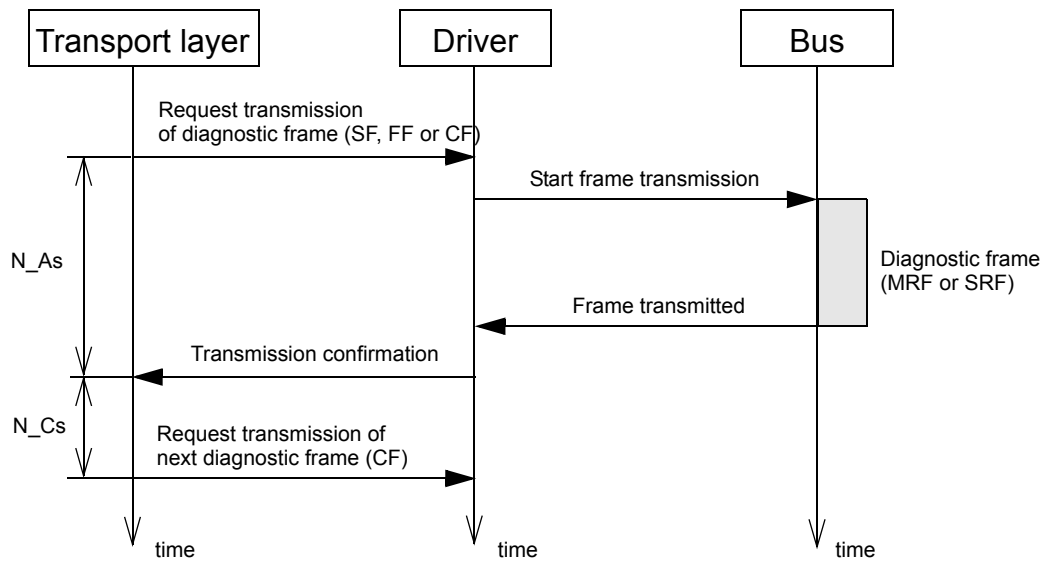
Transport layer

Driver

Bus

Request transmission of diagnostic frame (SF, FF or CF)

Start frame transmission

N_As

Diagnostic frame (MRF or SRF)

Frame transmitted

Transmission confirmation

N_Cs

Request transmission of next diagnostic frame (CF)

time

time

time